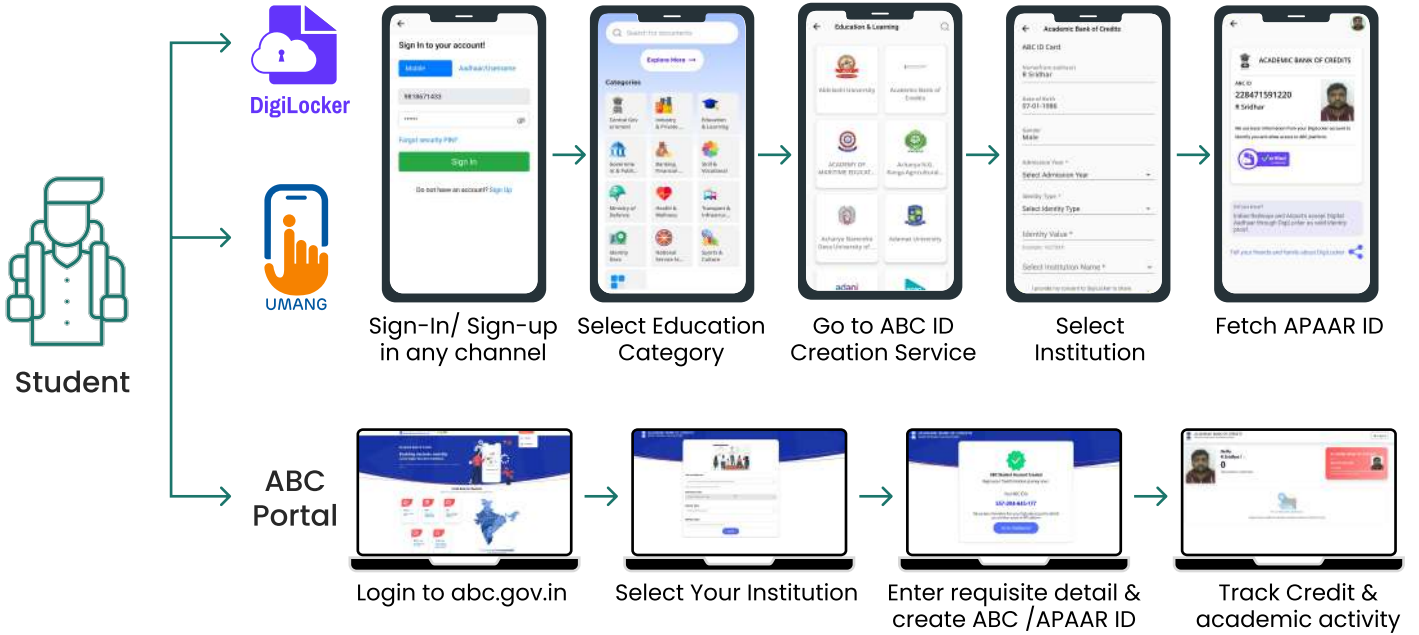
DigiLocker

UMANG

Student

Sign in to your account!

Mobile

Aadhaar/Username

Forgot security PIN?

Sign In

Do not have an account? Sign Up

Explore More →

Categories

Education & Learning

Academic Bank of Credits

ABC ID Card

Admission Year

Select Admission Year

Identity Type

Select Identity Type

Identity Value

Select Institution Name

ACADEMIC BANK OF CREDITS

228471591220

R Sridhar

Sign-In/ Sign-up in any channel

Select Education Category

Go to ABC ID Creation Service

Select Institution

Fetch APAAR ID

ABC Portal

Login to abc.gov.in

Select Your Institution

Enter requisite detail & create ABC /APAAR ID

Track Credit & academic activity